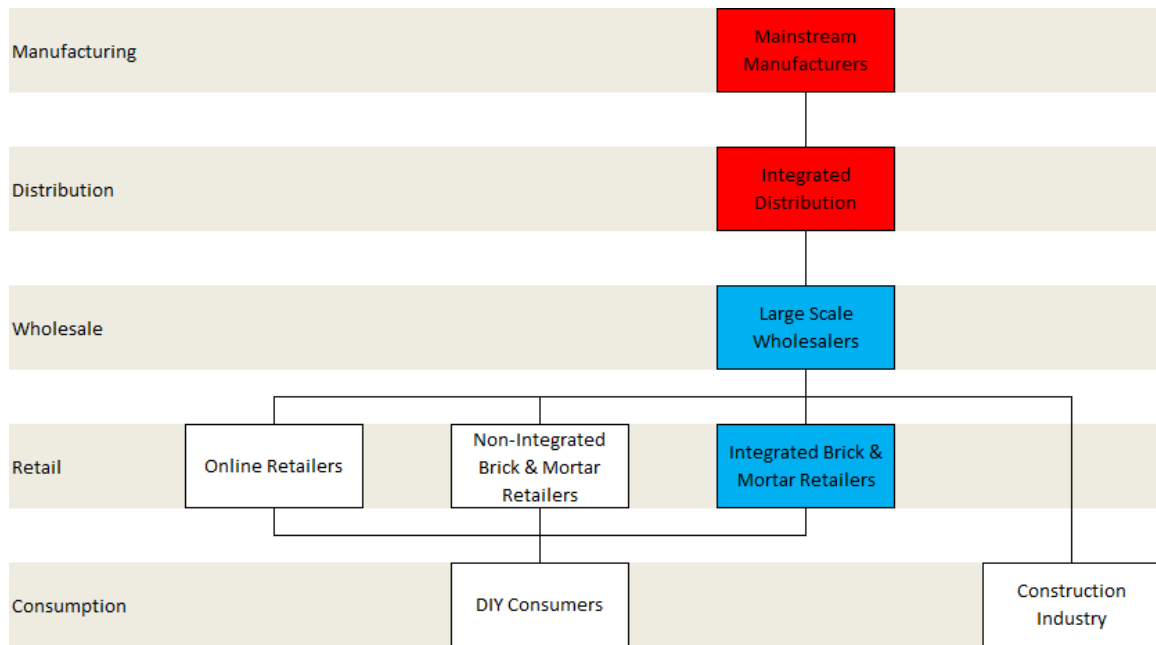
Manufacturing

Mainstream Manufacturers

Distribution

Integrated Distribution

Wholesale

Large Scale Wholesalers

Retail

Online Retailers

Non-Integrated Brick & Mortar Retailers

Integrated Brick & Mortar Retailers

Consumption

DIY Consumers

Construction Industry